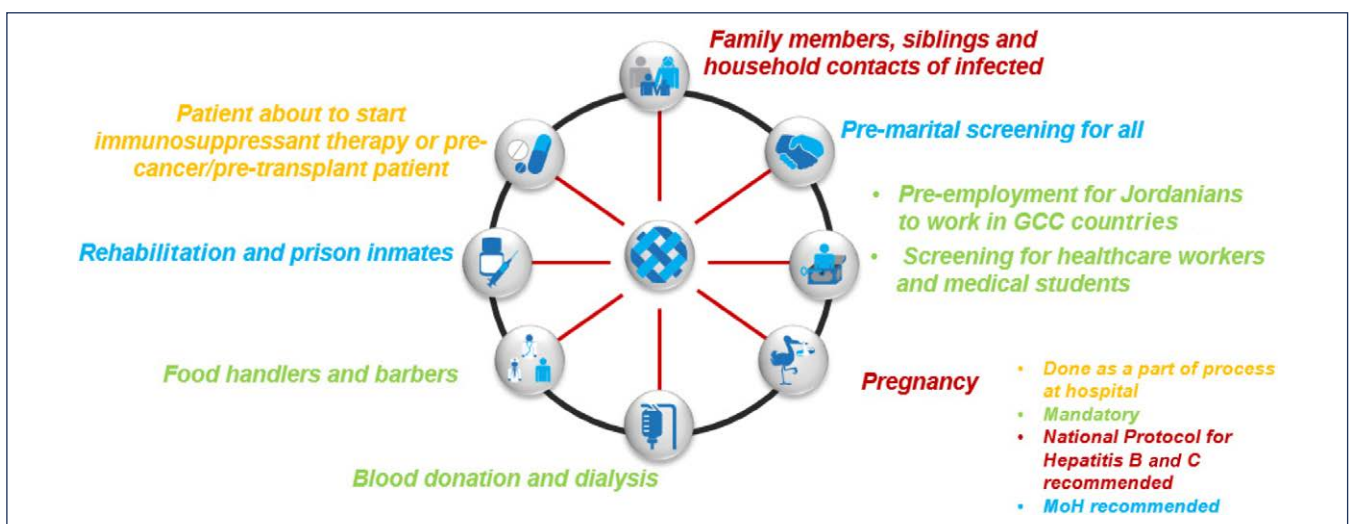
Family members, siblings and household contacts of infected

Pre-marital screening for all

Patient about to start immunosuppressant therapy or pre-cancer/pre-transplant patient

• Pre-employment for Jordanians to work in GCC countries

• Screening for healthcare workers and medical students

Rehabilitation and prison inmates

Food handlers and barbers

Pregnancy

Blood donation and dialysis

• Done as a part of process at hospital
• Mandatory
• National Protocol for Hepatitis B and C recommended
• MoH recommended